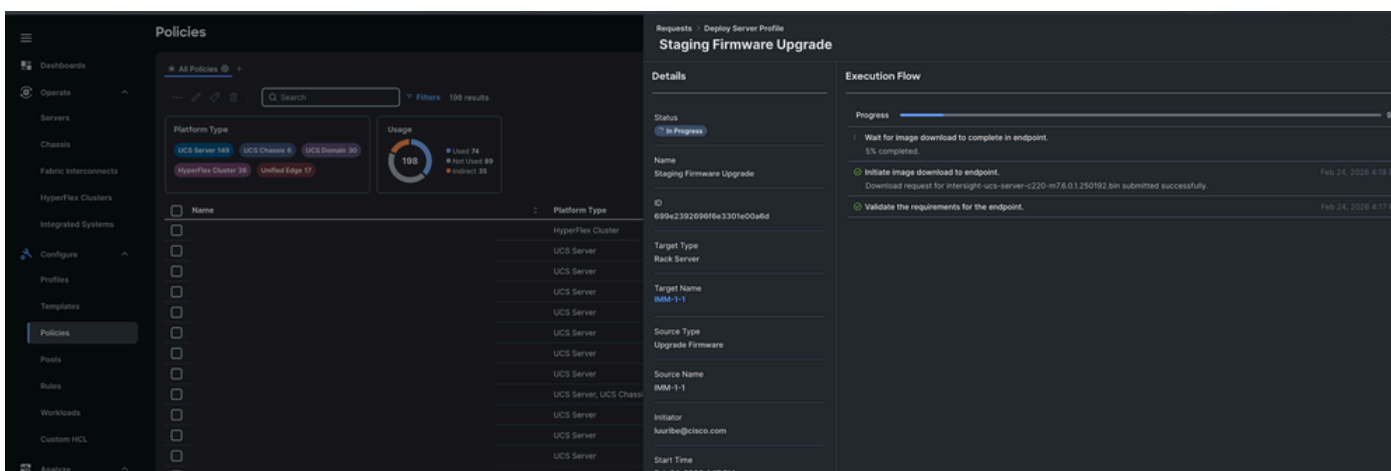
Dashboards
Operate
Servers
Chassis
Fabric Interconnects
HyperFlex Clusters
Integrated Systems
Configure
Profiles
Templates
Policies
Pools
Rules
Workloads
Custom HCL
Analyze

Policies

All Policies +

Search
Filters 198 results

Platform Type
UCS Server 149
UCS Chassis 6
UCS Domain 30
HyperFlex Cluster 36
Unified Edge 17

Usage
198
Used 74
Not Used 89
Indirect 35

| Name | Platform Type |
|---|---|
| | HyperFlex Cluster |
| | UCS Server |
| | UCS Server |
| | UCS Server |
| | UCS Server |
| | UCS Server |
| | UCS Server |
| | UCS Server |
| | UCS Server, UCS Chassi |
| | UCS Server |
| | UCS Server |
| | UCS Server |

Requests > Deploy Server Profile
Staging Firmware Upgrade

Details

Status
In Progress

Name
Staging Firmware Upgrade

ID
699e2392696f6e3301e00a6d

Target Type
Rack Server

Target Name
IMM-1-1

Source Type
Upgrade Firmware

Source Name
IMM-1-1

Initiator
luuribe@cisco.com

Start Time
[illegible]

Execution Flow

Progress

Wait for image download to complete in endpoint.
5% completed.

Initiate image download to endpoint.
Download request for intersight-ucs-server-c220-m7.6.0.1.250192.bin submitted successfully.
Feb 24, 2026 4:1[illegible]

Validate the requirements for the endpoint.
Feb 24, 2026 4:1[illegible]